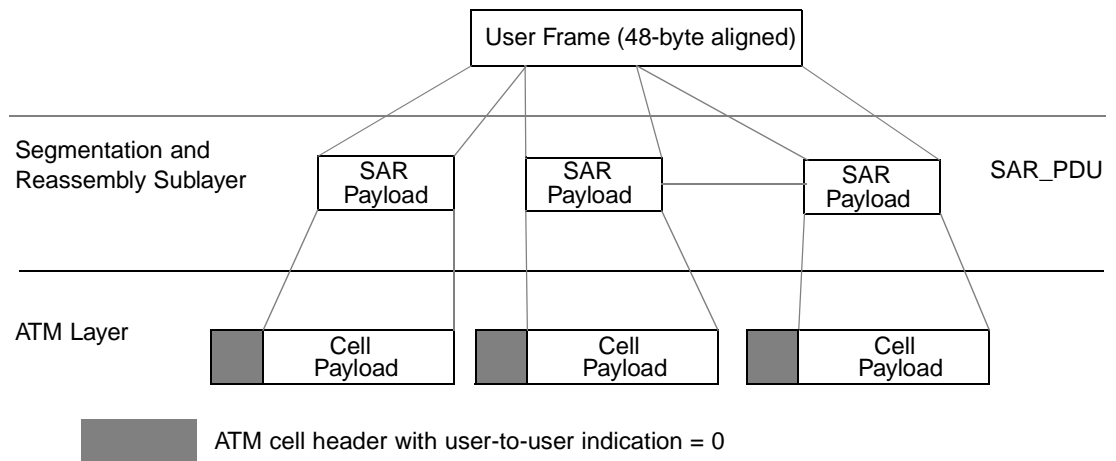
User Frame (48-byte aligned)

Segmentation and Reassembly Sublayer

SAR Payload

SAR Payload

SAR Payload

SAR_PDU

ATM Layer

Cell Payload

Cell Payload

Cell Payload

ATM cell header with user-to-user indication = 0